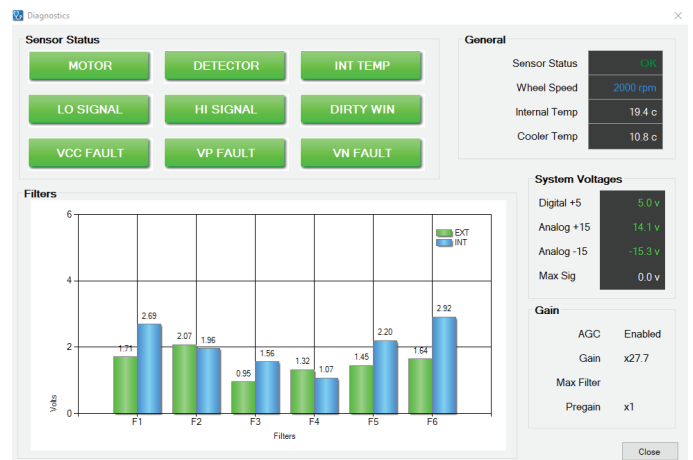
Diagnostics

Sensor Status

MOTOR
DETECTOR
INT TEMP
LO SIGNAL
HI SIGNAL
DIRTY WIN
VCC FAULT
VP FAULT
VN FAULT

General

| | |
|---|---|
| Sensor Status | OK |
| Wheel Speed | 2000 rpm |
| Internal Temp | 19.4 c |
| Cooler Temp | 10.8 c |

Filters

EXT
INT

6
4
2
0
Volts

1.71
2.69
2.07
1.96
0.95
1.56
1.32
1.07
1.45
2.20
1.64
2.92

F1
F2
F3
F4
F5
F6
Filters

System Voltages

| | |
|---|---|
| Digital +5 | 5.0 v |
| Analog +15 | 14.1 v |
| Analog -15 | -15.3 v |
| Max Sig | 0.0 v |

Gain

| | |
|---|---|
| AGC | Enabled |
| Gain | x27.7 |
| Max Filter | |
| Pregain | x1 |

Close